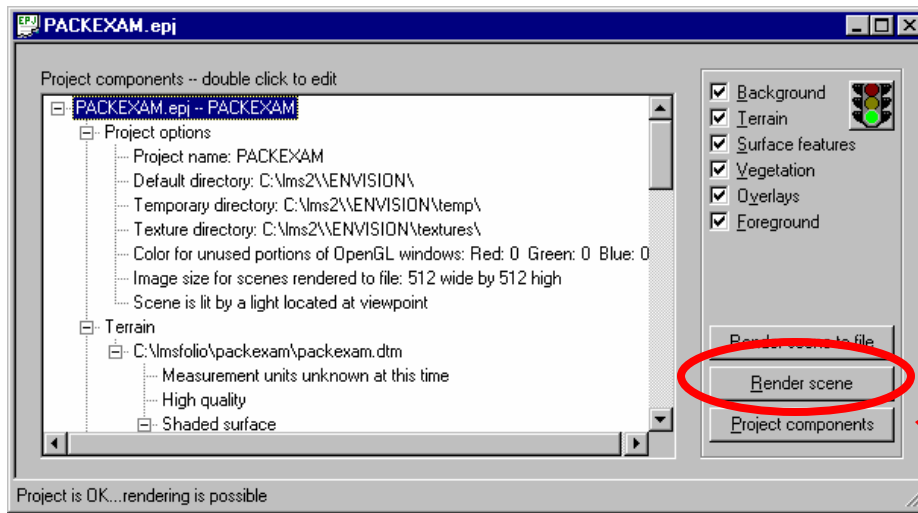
PACKEXAM.epj

Project components -- double click to edit

PACKEXAM.epj -- PACKEXAM
Project options
Project name: PACKEXAM
Default directory: C:\lms2\\ENVISION\
Temporary directory: C:\lms2\\ENVISION\temp\
Texture directory: C:\lms2\\ENVISION\textures\
Color for unused portions of OpenGL windows: Red: 0 Green: 0 Blue: 0
Image size for scenes rendered to file: 512 wide by 512 high
Scene is lit by a light located at viewpoint
Terrain
C:\lmsfolio\packexam\packexam.dtm
Measurement units unknown at this time
High quality
Shaded surface

Background
Terrain
Surface features
Vegetation
Overlays
Foreground

Render scene to file
Render scene
Project components

Project is OK...rendering is possible